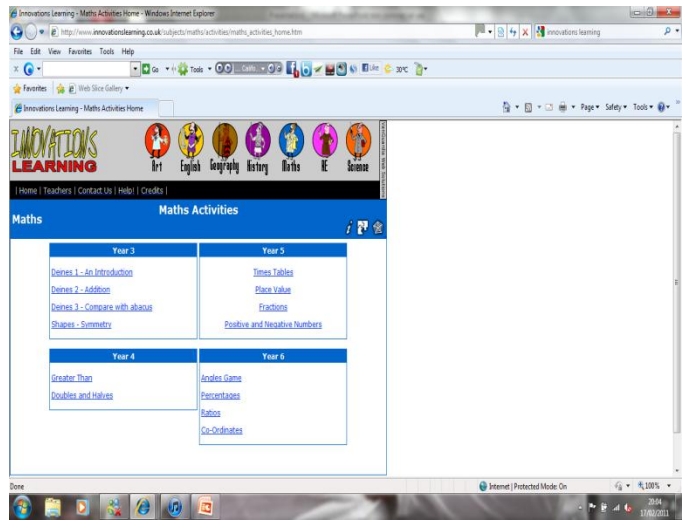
Innovations Learning - Maths Activities Home - Windows Internet Explorer

http://www.innovationslearning.co.uk/subjects/maths/activities/maths_activities_home.htm

innovations learning

File Edit View Favorites Tools Help

Go Tools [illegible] 30°C

Favorites Web Slice Gallery

Innovations Learning - Maths Activities Home

Page Safety Tools

INNOVATIONS LEARNING

Art English Geography History Maths RE Science

| Home | Teachers | Contact Us | Help! | Credits |

Maths

Maths Activities

| Year 3 | Year 5 |
|---|---|
| Deines 1 - An Introduction | Times Tables |
| Deines 2 - Addition | Place Value |
| Deines 3 - Compare with abacus | Fractions |
| Shapes - Symmetry | Positive and Negative Numbers |

| Year 4 | Year 6 |
|---|---|
| Greater Than | Angles Game |
| Doubles and Halves | Percentages |
| | Ratios |
| | Co-Ordinates |

Done

Internet | Protected Mode: On

100%

20:04
17/02/2011